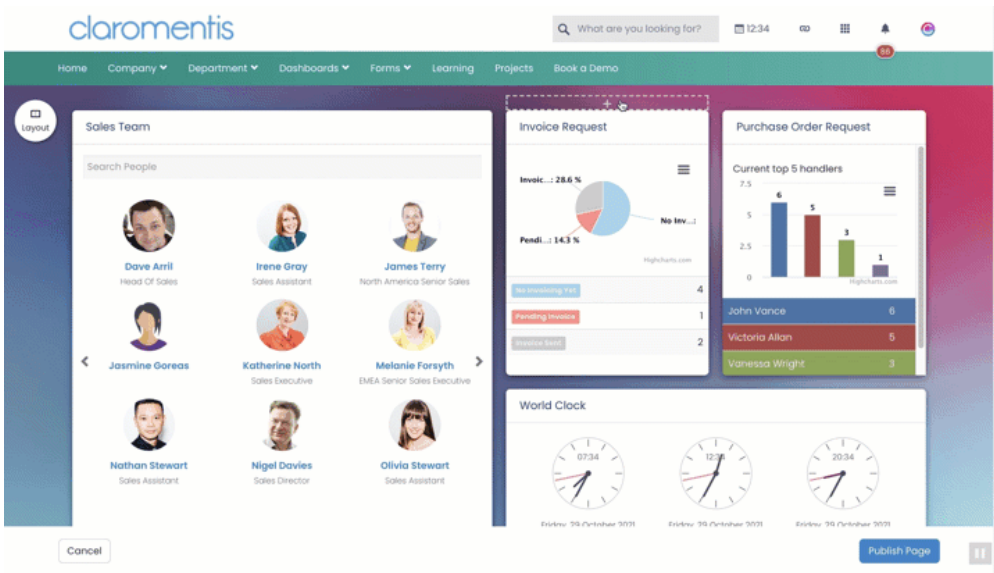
claromentis

What are you looking for?

12:34

86

Home Company Department Dashboards Forms Learning Projects Book a Demo

Layout

Sales Team

Search People

Dave Arril
Head Of Sales

Irene Gray
Sales Assistant

James Terry
North America Senior Sales

Jasmine Goreas

Katherine North
Sales Executive

Melanie Forsyth
EMEA Senior Sales Executive

Nathan Stewart
Sales Assistant

Nigel Davies
Sales Director

Olivia Stewart
Sales Assistant

Invoice Request

Invoic...: 28.6 %

No Inv...:

Pendi...: 14.3 %

Highcharts.com

| No Invoicing Yet | 4 |
|---|---|
| Pending Invoice | 1 |
| Invoice Sent | 2 |

Purchase Order Request

Current top 5 handlers

7.5
5
2.5
0

6
5
3
1

Highcharts.com

| John Vance | 6 |
|---|---|
| Victoria Allan | 5 |
| Vanessa Wright | 3 |

World Clock

07:34
12:34
20:34

Friday, 29 October 2021
Friday, 29 October 2021
Friday, 29 October 2021

Cancel

Publish Page